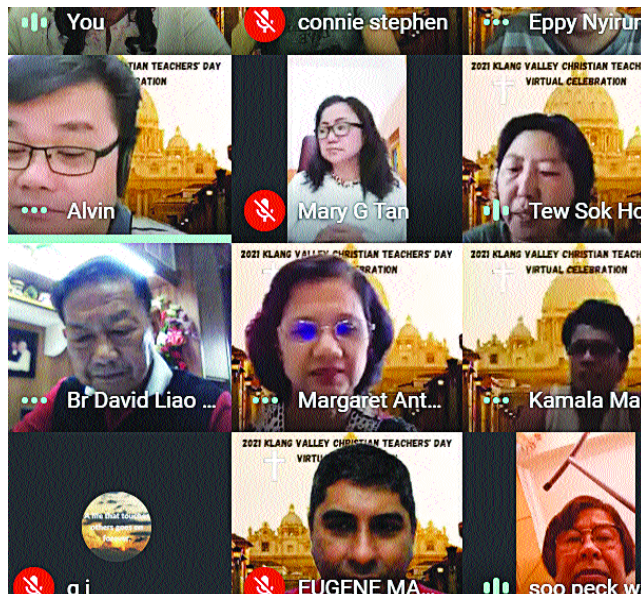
You

connie stephen

Eppy Nyirur

CHRISTIAN TEACHERS' DAY
CELEBRATION

Alvin

Mary G Tan

2021 KLANG VALLEY CHRISTIAN TEACH
VIRTUAL CELEBRATION

Tew Sok Ho

Br David Liao ...

2021 KLANG VALLEY CHRISTIAN TEACHERS' DAY
CELEBRATION

Margaret Ant...

2021 KLANG VALLEY CHRISTIAN TEACHERS' DAY
VIRTUAL CELEBRATION

Kamala Ma

A life that touches others goes on forever

g j

2021 KLANG VALLEY CHRISTIAN TEACHERS' DAY
VIRTU

EUGENE MA...

soo peck w